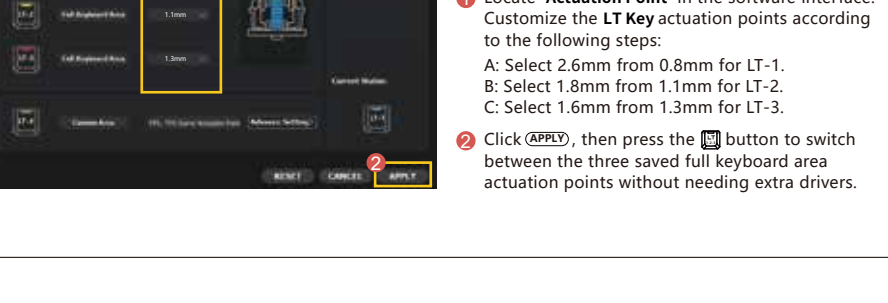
LT-2 Full Keyboard Area 1.1mm

LT-3 Full Keyboard Area 1.3mm

Current Status

LT-X Custom Area FPS, TPS Game Actuation Point Advance Setting

LT-X

RESET CANCEL APPLY

2

1 Locate "Actuation Point" in the software interface. Customize the **LT Key** actuation points according to the following steps:

A: Select 2.6mm from 0.8mm for LT-1.
B: Select 1.8mm from 1.1mm for LT-2.
C: Select 1.6mm from 1.3mm for LT-3.

2 Click APPLY, then press the button to switch between the three saved full keyboard area actuation points without needing extra drivers.